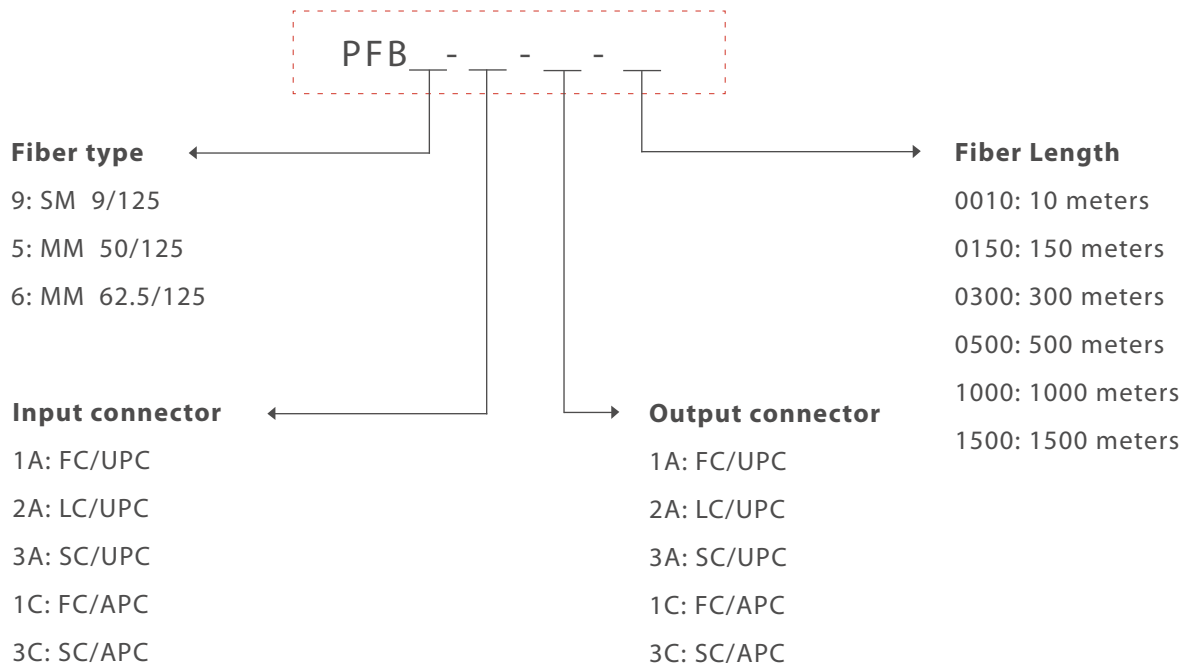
PFB__-__-__-__

Fiber type
9: SM 9/125
5: MM 50/125
6: MM 62.5/125

Fiber Length
0010: 10 meters
0150: 150 meters
0300: 300 meters
0500: 500 meters
1000: 1000 meters
1500: 1500 meters

Input connector
1A: FC/UPC
2A: LC/UPC
3A: SC/UPC
1C: FC/APC
3C: SC/APC

Output connector
1A: FC/UPC
2A: LC/UPC
3A: SC/UPC
1C: FC/APC
3C: SC/APC